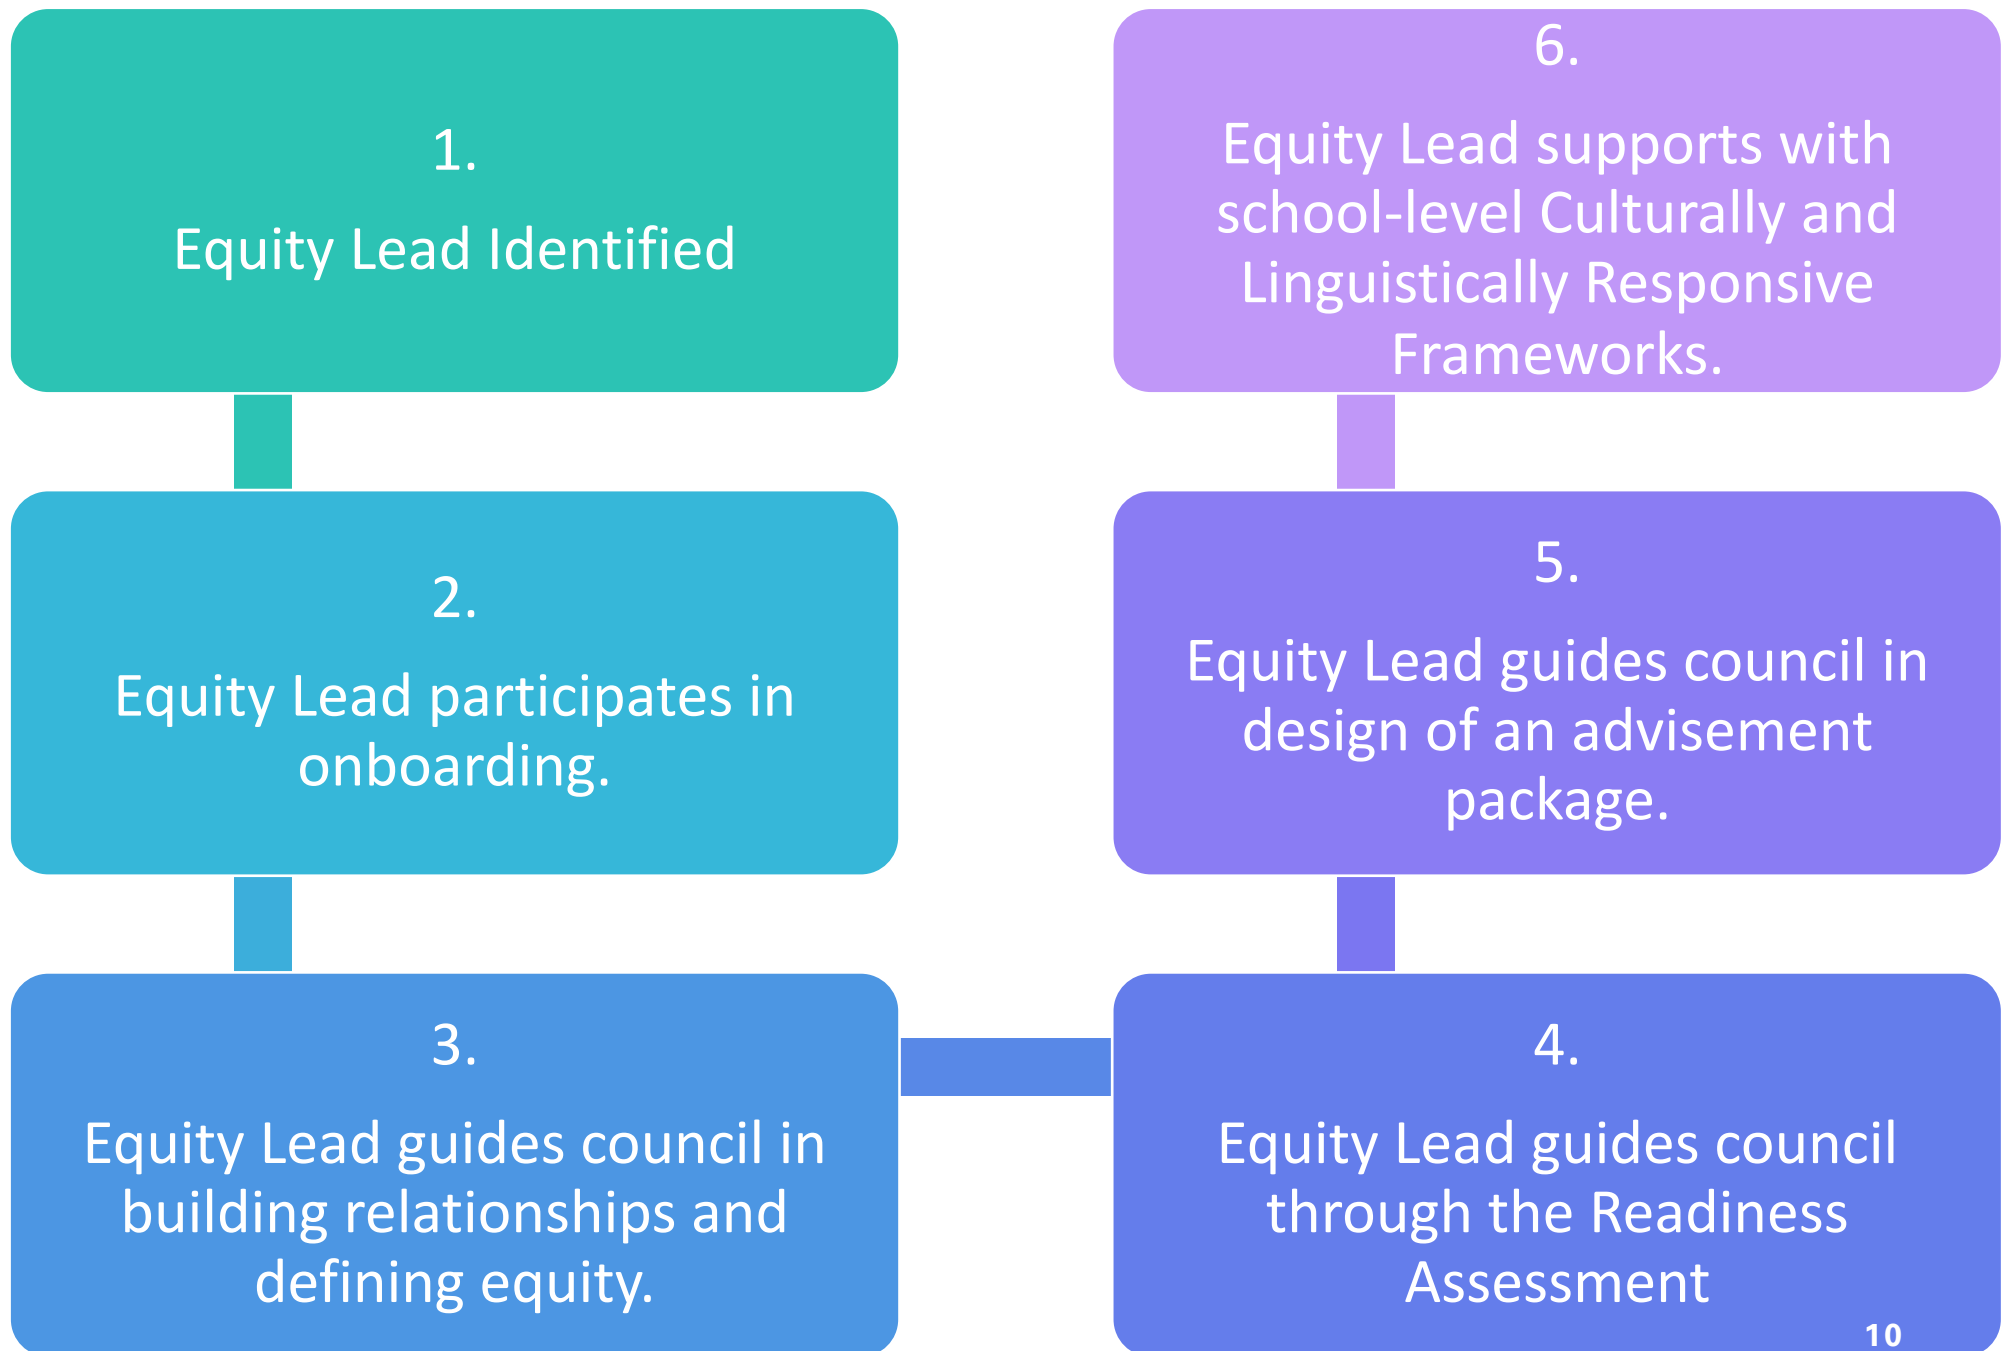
1.
Equity Lead Identified

2.
Equity Lead participates in onboarding.

3.
Equity Lead guides council in building relationships and defining equity.

4.
Equity Lead guides council through the Readiness Assessment

5.
Equity Lead guides council in design of an advisement package.

6.
Equity Lead supports with school-level Culturally and Linguistically Responsive Frameworks.

10